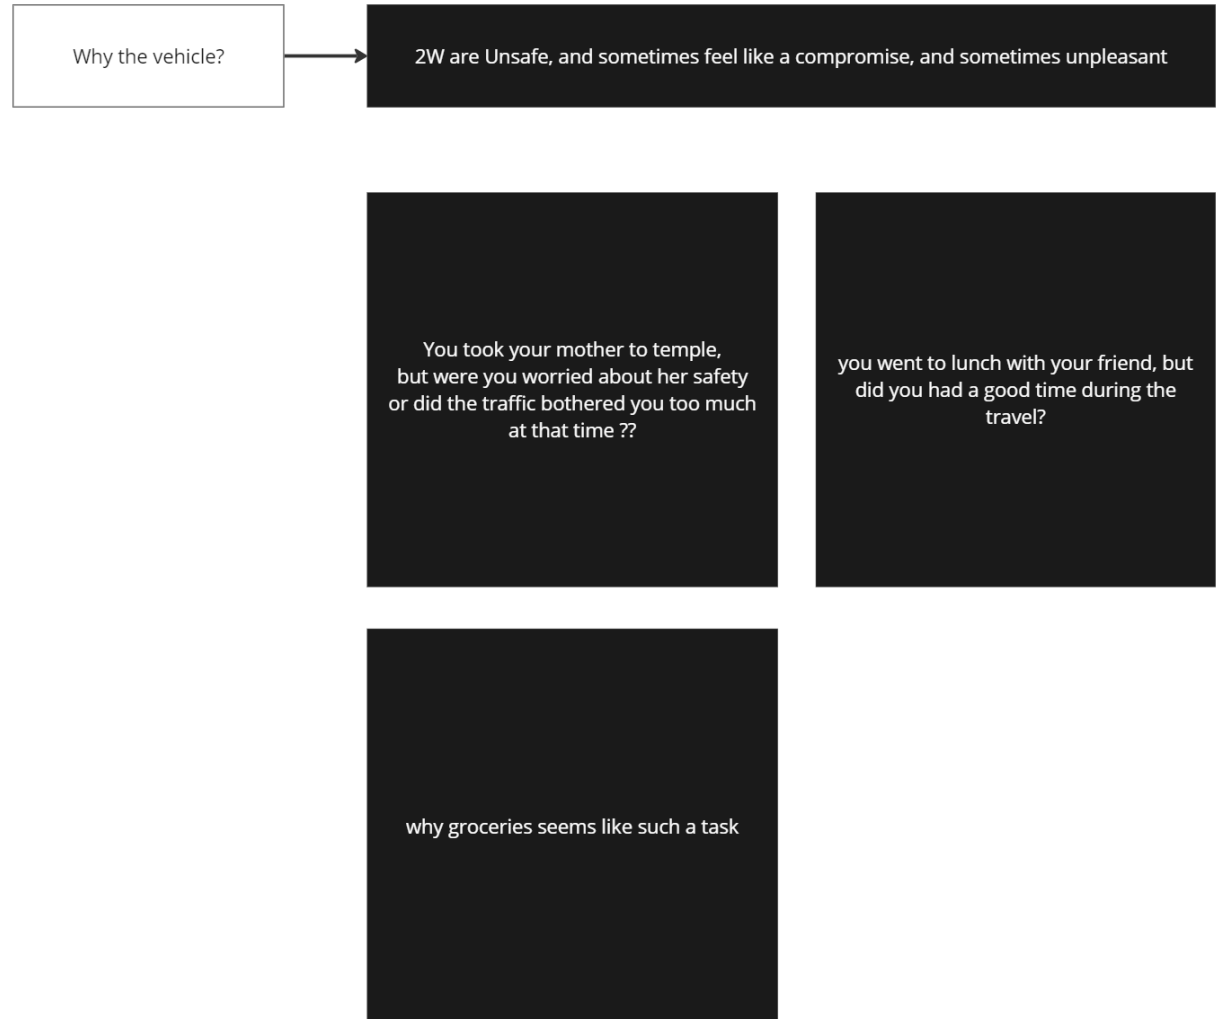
Why the vehicle?

2W are Unsafe, and sometimes feel like a compromise, and sometimes unpleasant

You took your mother to temple, but were you worried about her safety or did the traffic bothered you too much at that time ??

you went to lunch with your friend, but did you had a good time during the travel?

why groceries seems like such a task